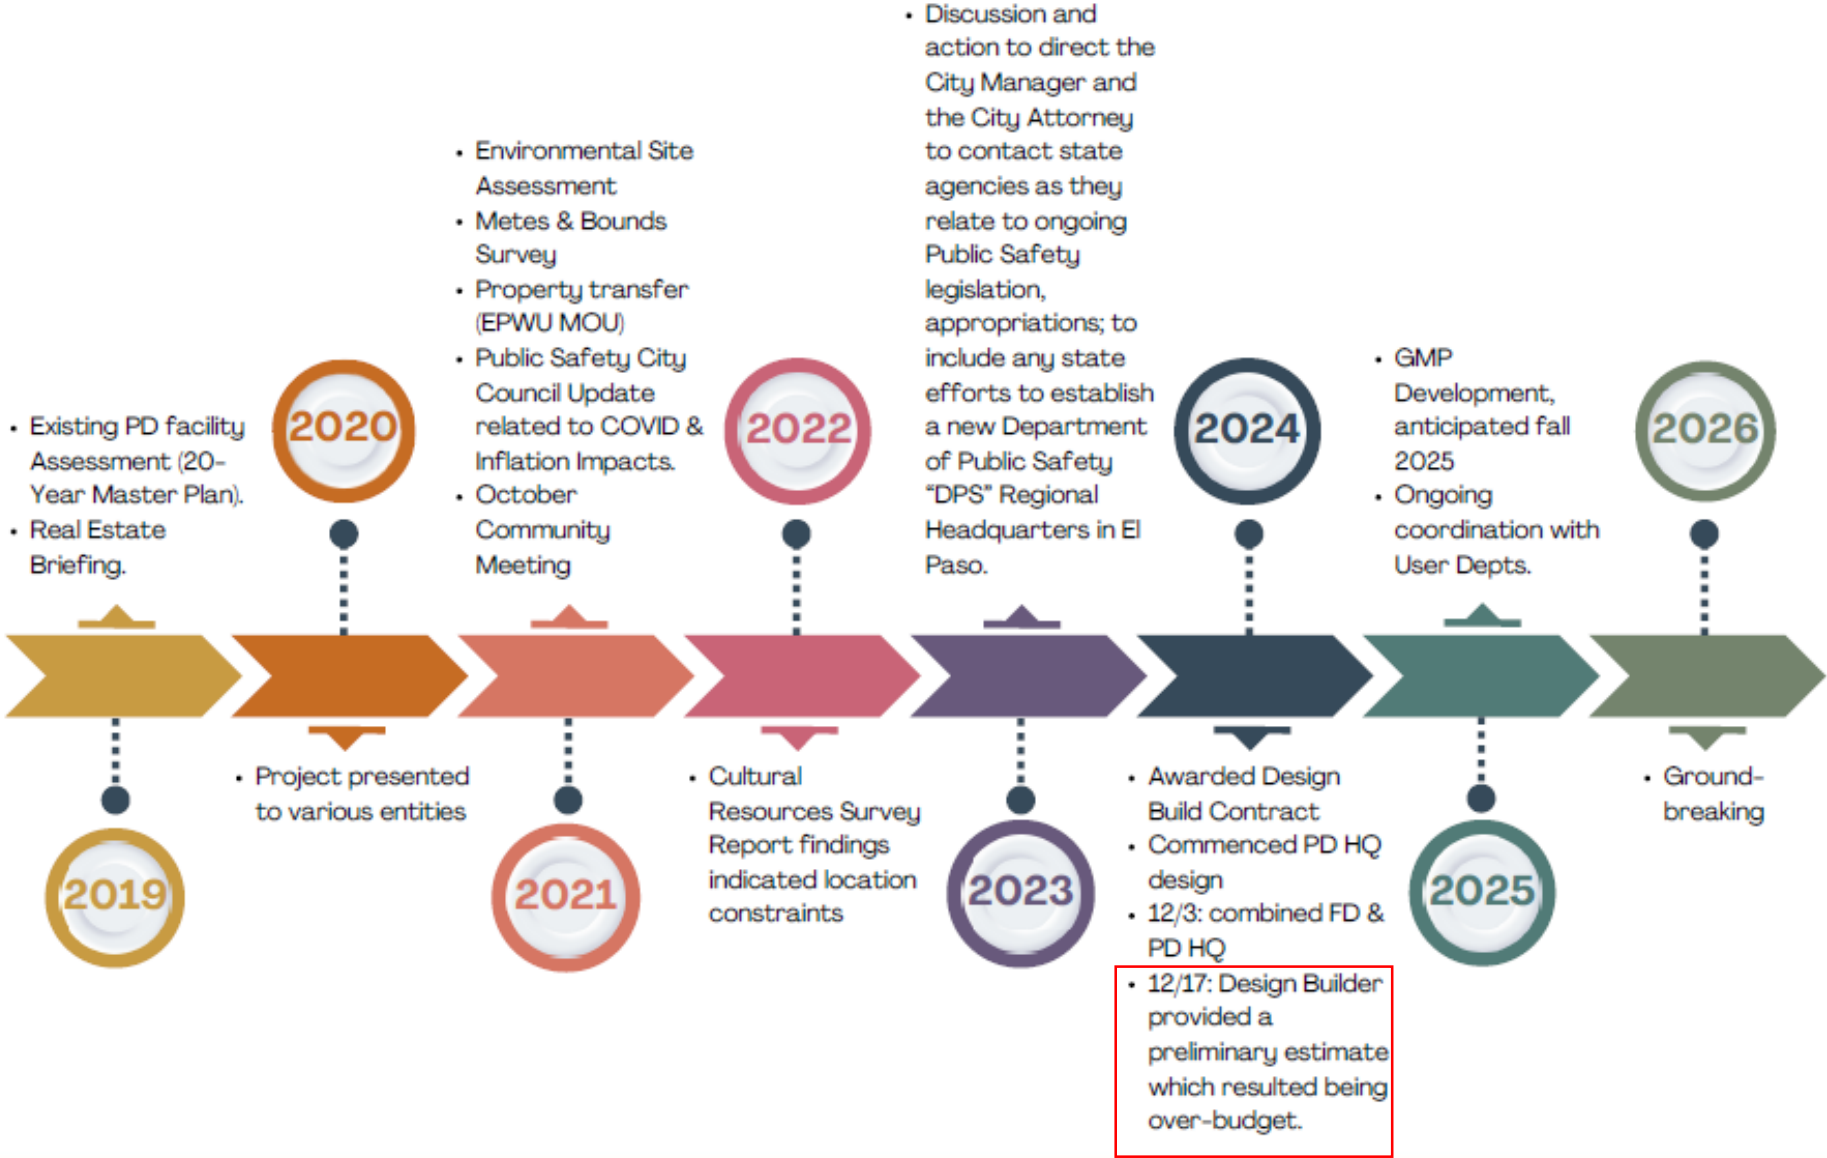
2019
2020
2021
2022
2023
2024
2025
2026

- Existing PD facility Assessment (20-Year Master Plan).
- Real Estate Briefing.

- Project presented to various entities

- Environmental Site Assessment
- Metes & Bounds Survey
- Property transfer (EPWU MOU)
- Public Safety City Council Update related to COVID & Inflation Impacts.
- October Community Meeting

- Cultural Resources Survey Report findings indicated location constraints

- Discussion and action to direct the City Manager and the City Attorney to contact state agencies as they relate to ongoing Public Safety legislation, appropriations; to include any state efforts to establish a new Department of Public Safety "DPS" Regional Headquarters in El Paso.

- Awarded Design Build Contract
- Commenced PD HQ design
- 12/3: combined FD & PD HQ
- 12/17: Design Builder provided a preliminary estimate which resulted being over-budget.

- GMP Development, anticipated fall 2025
- Ongoing coordination with User Depts.

- Ground-breaking